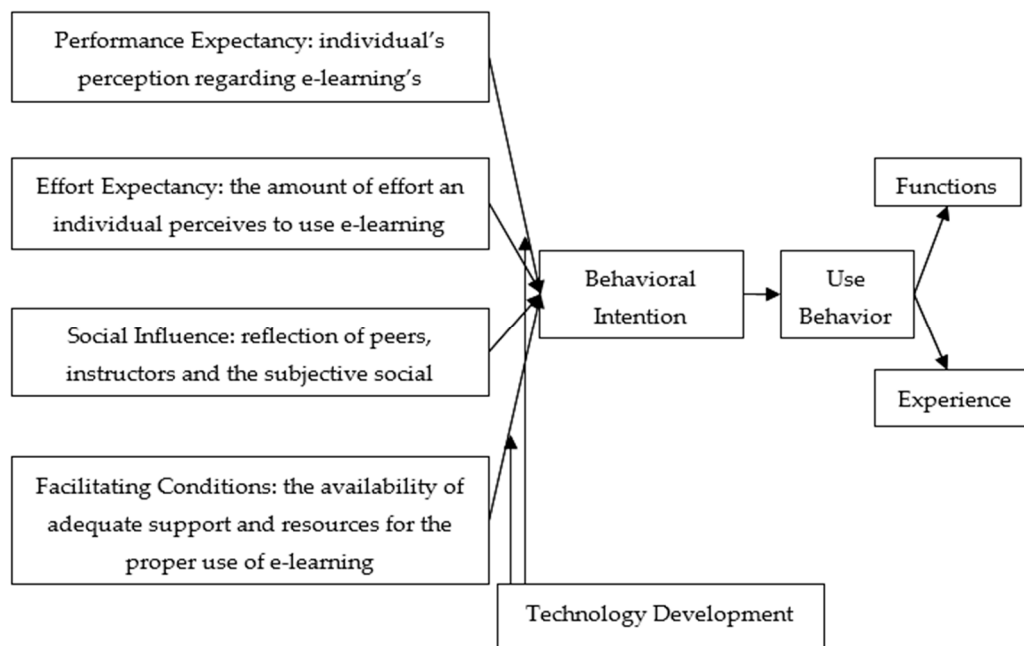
Performance Expectancy: individual's perception regarding e-learning's

Effort Expectancy: the amount of effort an individual perceives to use e-learning

Social Influence: reflection of peers, instructors and the subjective social

Facilitating Conditions: the availability of adequate support and resources for the proper use of e-learning

Behavioral Intention

Use Behavior

Functions

Experience

Technology Development